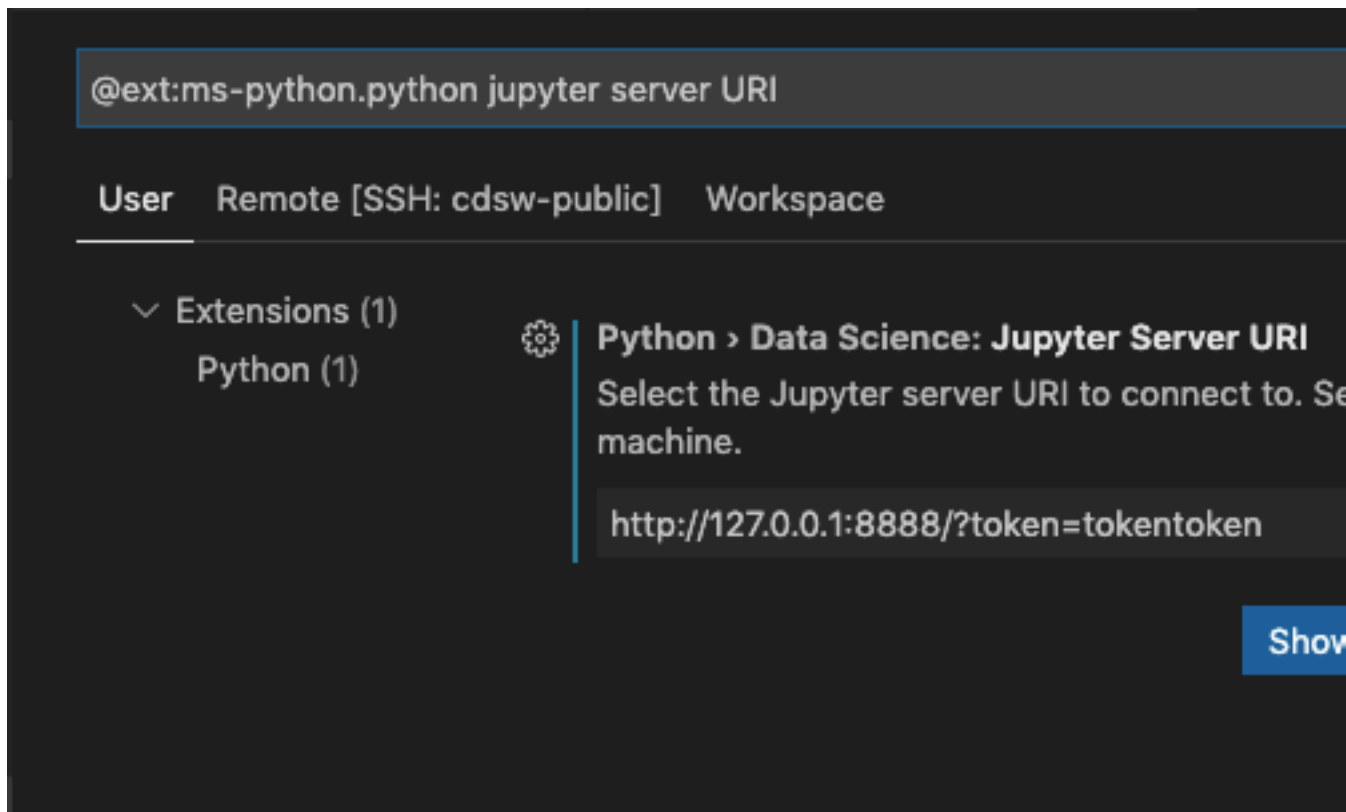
@ext:ms-python.python jupyter server URI

User Remote [SSH: cdsw-public] Workspace

Extensions (1)
Python (1)

Python › Data Science: Jupyter Server URI
Select the Jupyter server URI to connect to. Se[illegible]
machine.

http://127.0.0.1:8888/?token=tokentoken

Show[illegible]